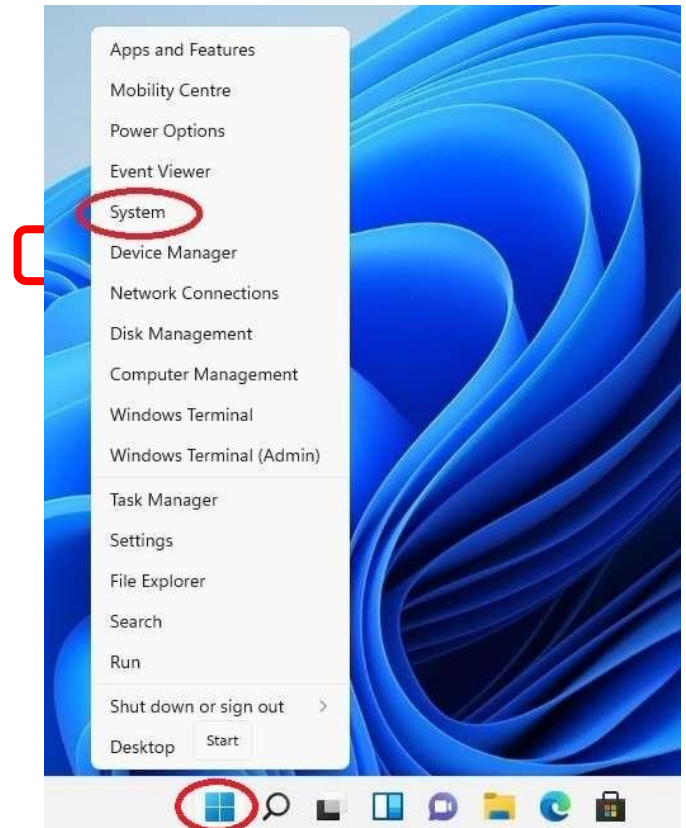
Apps and Features
Mobility Centre
Power Options
Event Viewer
System
Device Manager
Network Connections
Disk Management
Computer Management
Windows Terminal
Windows Terminal (Admin)

Task Manager
Settings
File Explorer
Search
Run

Shut down or sign out >
Desktop
Start